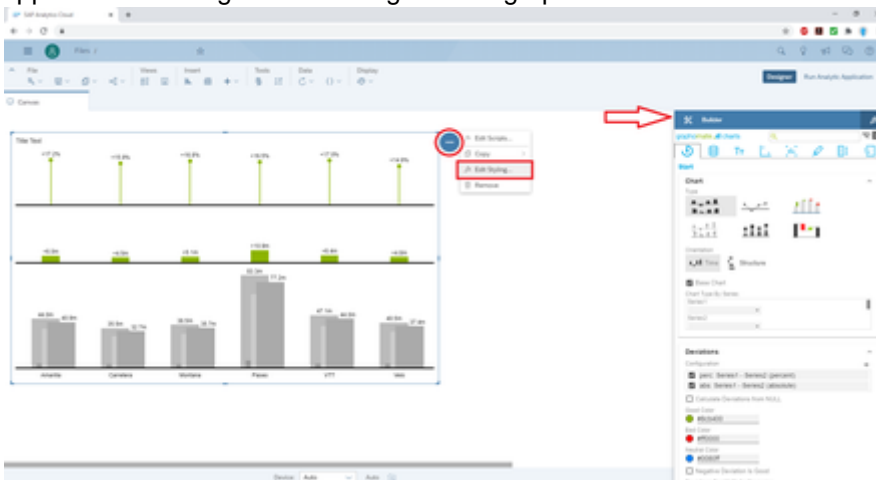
SAP Analytics Cloud

Files /

File | Views | Insert | Tools | Data | Display

Designer | Run Analytic Application

Canvas

Title Text

+17.0% | +15.8% | +16.8% | +16.0% | +17.0% | +14.8%

+6.9m | +4.9m | +5.1m | +10.9m | +6.4m | +4.0m

46.9m | 40.9m | 30.9m | 32.7m | 35.9m | 30.7m | 88.3m | 77.2m | 47.1m | 40.9m | 40.9m | 37.4m

Amarilla | Candelas | Montana | Paseo | VTT | Vela

Edit Scripts...
Copy
Edit Styling...
Remove

Builder

graphomate charts

Chart

Chart

Type

Orientation

Time | Structure

Base Chart

Chart Type By Series

Series1

Series2

Deviations

Configuration

perc: Series1 - Series2 (percent)

abs: Series1 - Series2 (absolute)

Calculate Deviations from NULL

Good Color

#8cb400

Bad Color

#ff0000

Neutral Color

#0080ff

Negative Deviation is Good

Device | Auto | Auto